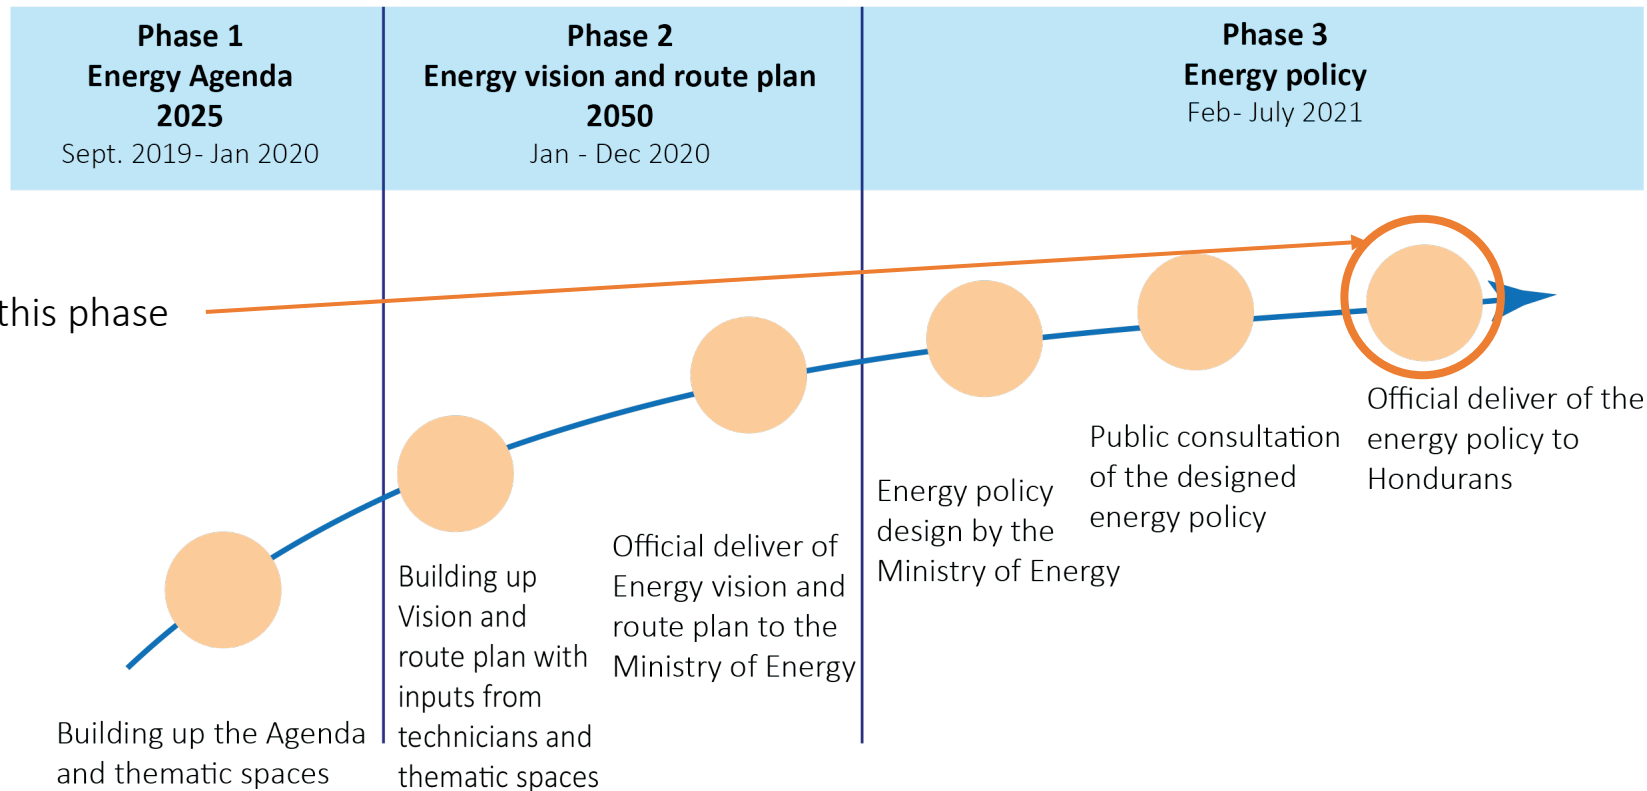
Phase 1
Energy Agenda
2025
Sept. 2019- Jan 2020

Phase 2
Energy vision and route plan
2050
Jan - Dec 2020

Phase 3
Energy policy
Feb- July 2021

this phase

Official deliver of the energy policy to Hondurans

Public consultation of the designed energy policy

Energy policy design by the Ministry of Energy

Official deliver of Energy vision and route plan to the Ministry of Energy

Building up Vision and route plan with inputs from technicians and thematic spaces

Building up the Agenda and thematic spaces